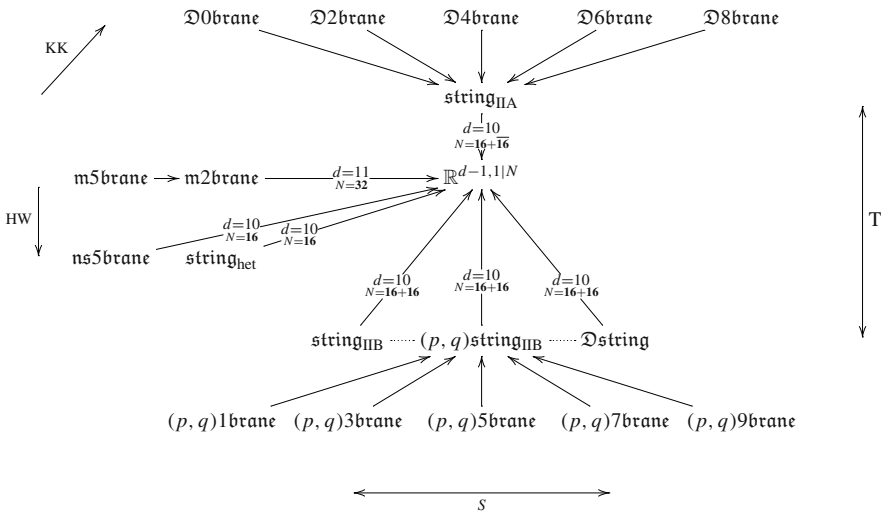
$\mathfrak{D}0\mathfrak{brane}$ $\mathfrak{D}2\mathfrak{brane}$ $\mathfrak{D}4\mathfrak{brane}$ $\mathfrak{D}6\mathfrak{brane}$ $\mathfrak{D}8\mathfrak{brane}$

KK

$\mathfrak{string}_{\mathrm{IIA}}$

$d=10$
$N=\mathbf{16}+\overline{\mathbf{16}}$

$\mathfrak{m}5\mathfrak{brane}$ $\mathfrak{m}2\mathfrak{brane}$ $d=11$ $N=\mathbf{32}$ $\mathbb{R}^{d-1,1|N}$

HW

$d=10$ $N=\mathbf{16}$ $d=10$ $N=\mathbf{16}$

$\mathfrak{ns}5\mathfrak{brane}$ $\mathfrak{string}_{\mathrm{het}}$

T

$d=10$ $N=\mathbf{16}+\mathbf{16}$ $d=10$ $N=\mathbf{16}+\mathbf{16}$ $d=10$ $N=\mathbf{16}+\mathbf{16}$

$\mathfrak{string}_{\mathrm{IIB}}$ $(p,q)\mathfrak{string}_{\mathrm{IIB}}$ $\mathfrak{Dstring}$

$(p,q)1\mathfrak{brane}$ $(p,q)3\mathfrak{brane}$ $(p,q)5\mathfrak{brane}$ $(p,q)7\mathfrak{brane}$ $(p,q)9\mathfrak{brane}$

$S$